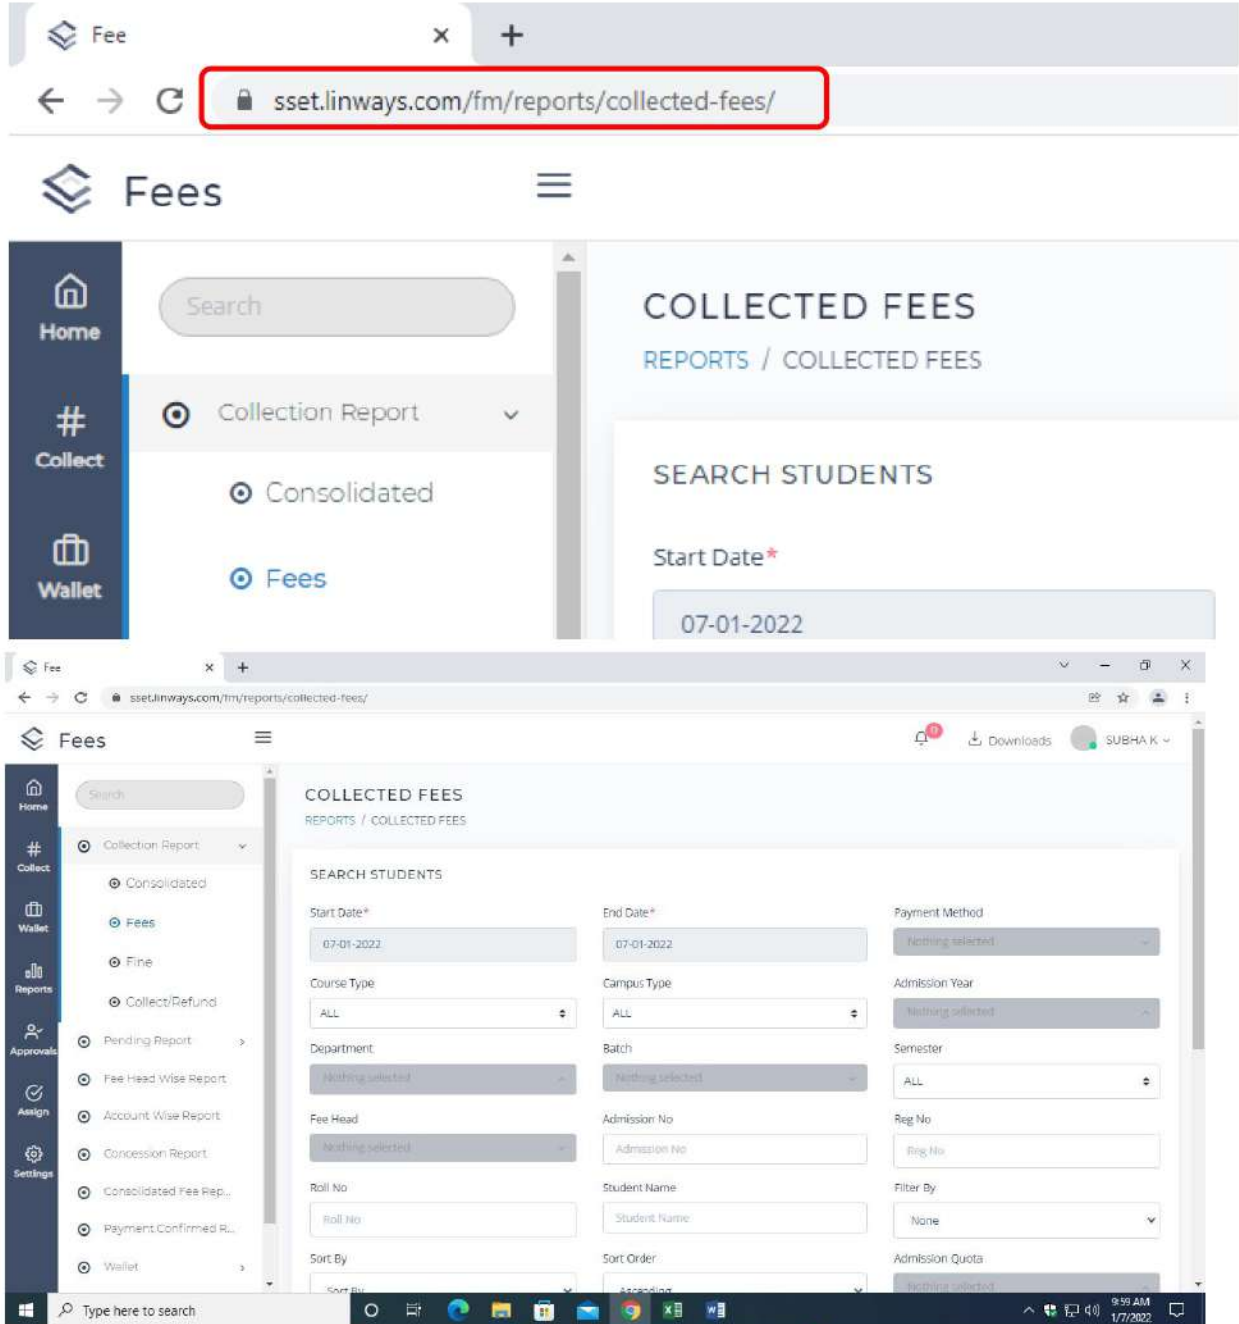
Fee

sset.linways.com/fm/reports/collected-fees/

Fees

Home

Collect

Wallet

Search

Collection Report

Consolidated

Fees

COLLECTED FEES

REPORTS / COLLECTED FEES

SEARCH STUDENTS

Start Date*

07-01-2022

Fee

sset.linways.com/fm/reports/collected-fees/

Fees

Downloads

SUBHA K

Home

Collect

Wallet

Reports

Approvals

Assign

Settings

Search

Collection Report

Consolidated

Fees

Fine

Collect/Refund

Pending Report

Fee Head Wise Report

Account Wise Report

Concession Report

Consolidated Fee Rep...

Payment Confirmed R...

Wallet

COLLECTED FEES

REPORTS / COLLECTED FEES

SEARCH STUDENTS

Start Date*

07-01-2022

End Date*

07-01-2022

Payment Method

Nothing selected

Course Type

ALL

Campus Type

ALL

Admission Year

Nothing selected

Department

Nothing selected

Batch

Nothing selected

Semester

ALL

Fee Head

Nothing selected

Admission No

Admission No

Reg No

Reg No

Roll No

Roll No

Student Name

Student Name

Filter By

None

Sort By

Sort By

Sort Order

Ascending

Admission Quota

Nothing selected

Type here to search

9:59 AM
1/7/2022